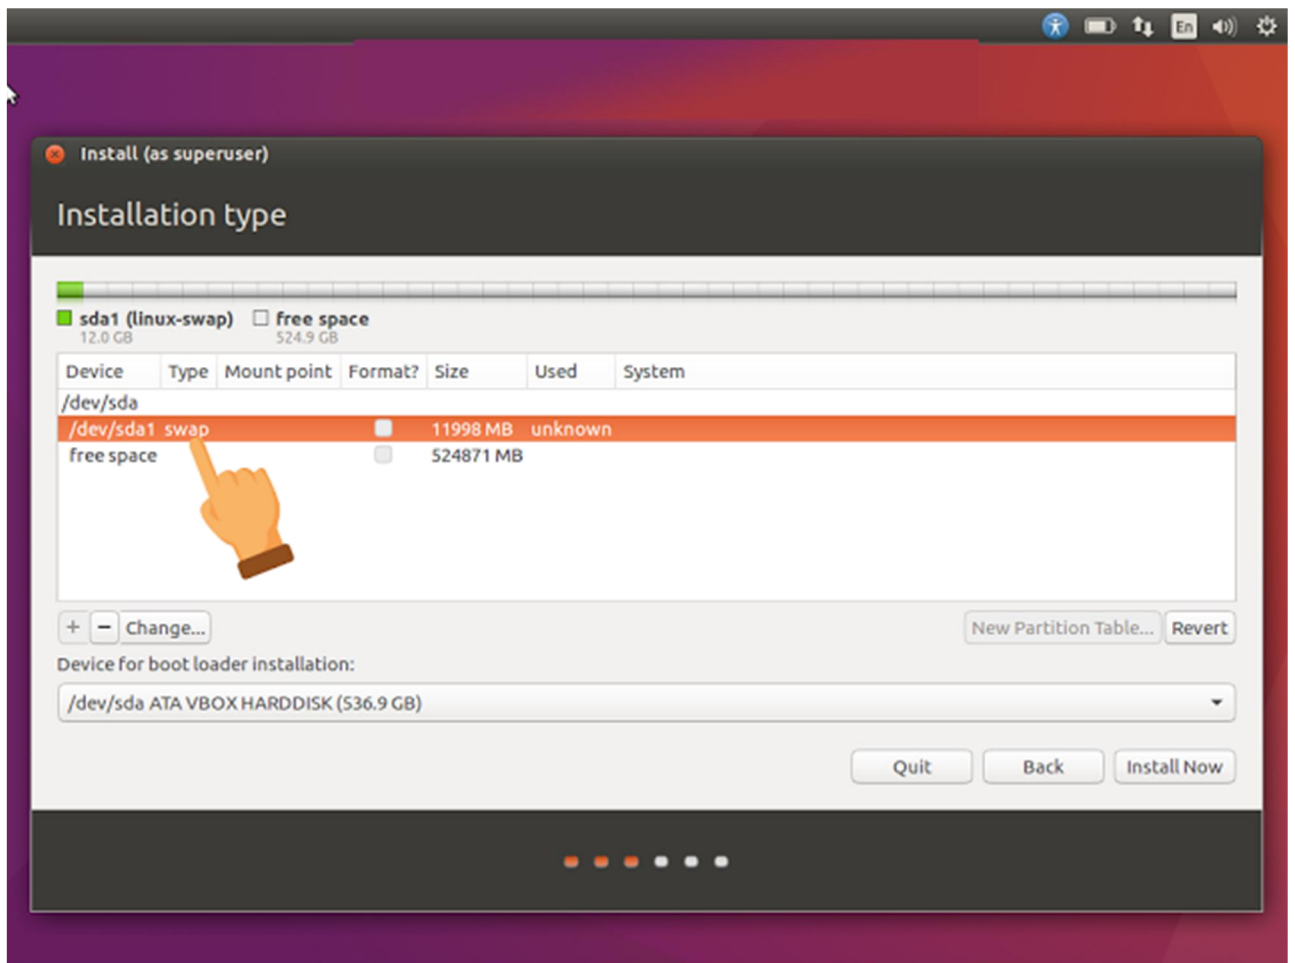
En

Install (as superuser)

Installation type

sda1 (linux-swap)
12.0 GB

free space
524.9 GB

| Device | Type | Mount point | Format? | Size | Used | System |
|---|---|---|---|---|---|---|
| /dev/sda | | | | | | |
| /dev/sda1 | swap | | | 11998 MB | unknown | |
| free space | | | | 524871 MB | | |

+ − Change...

New Partition Table... Revert

Device for boot loader installation:

/dev/sda ATA VBOX HARDDISK (536.9 GB)

Quit Back Install Now